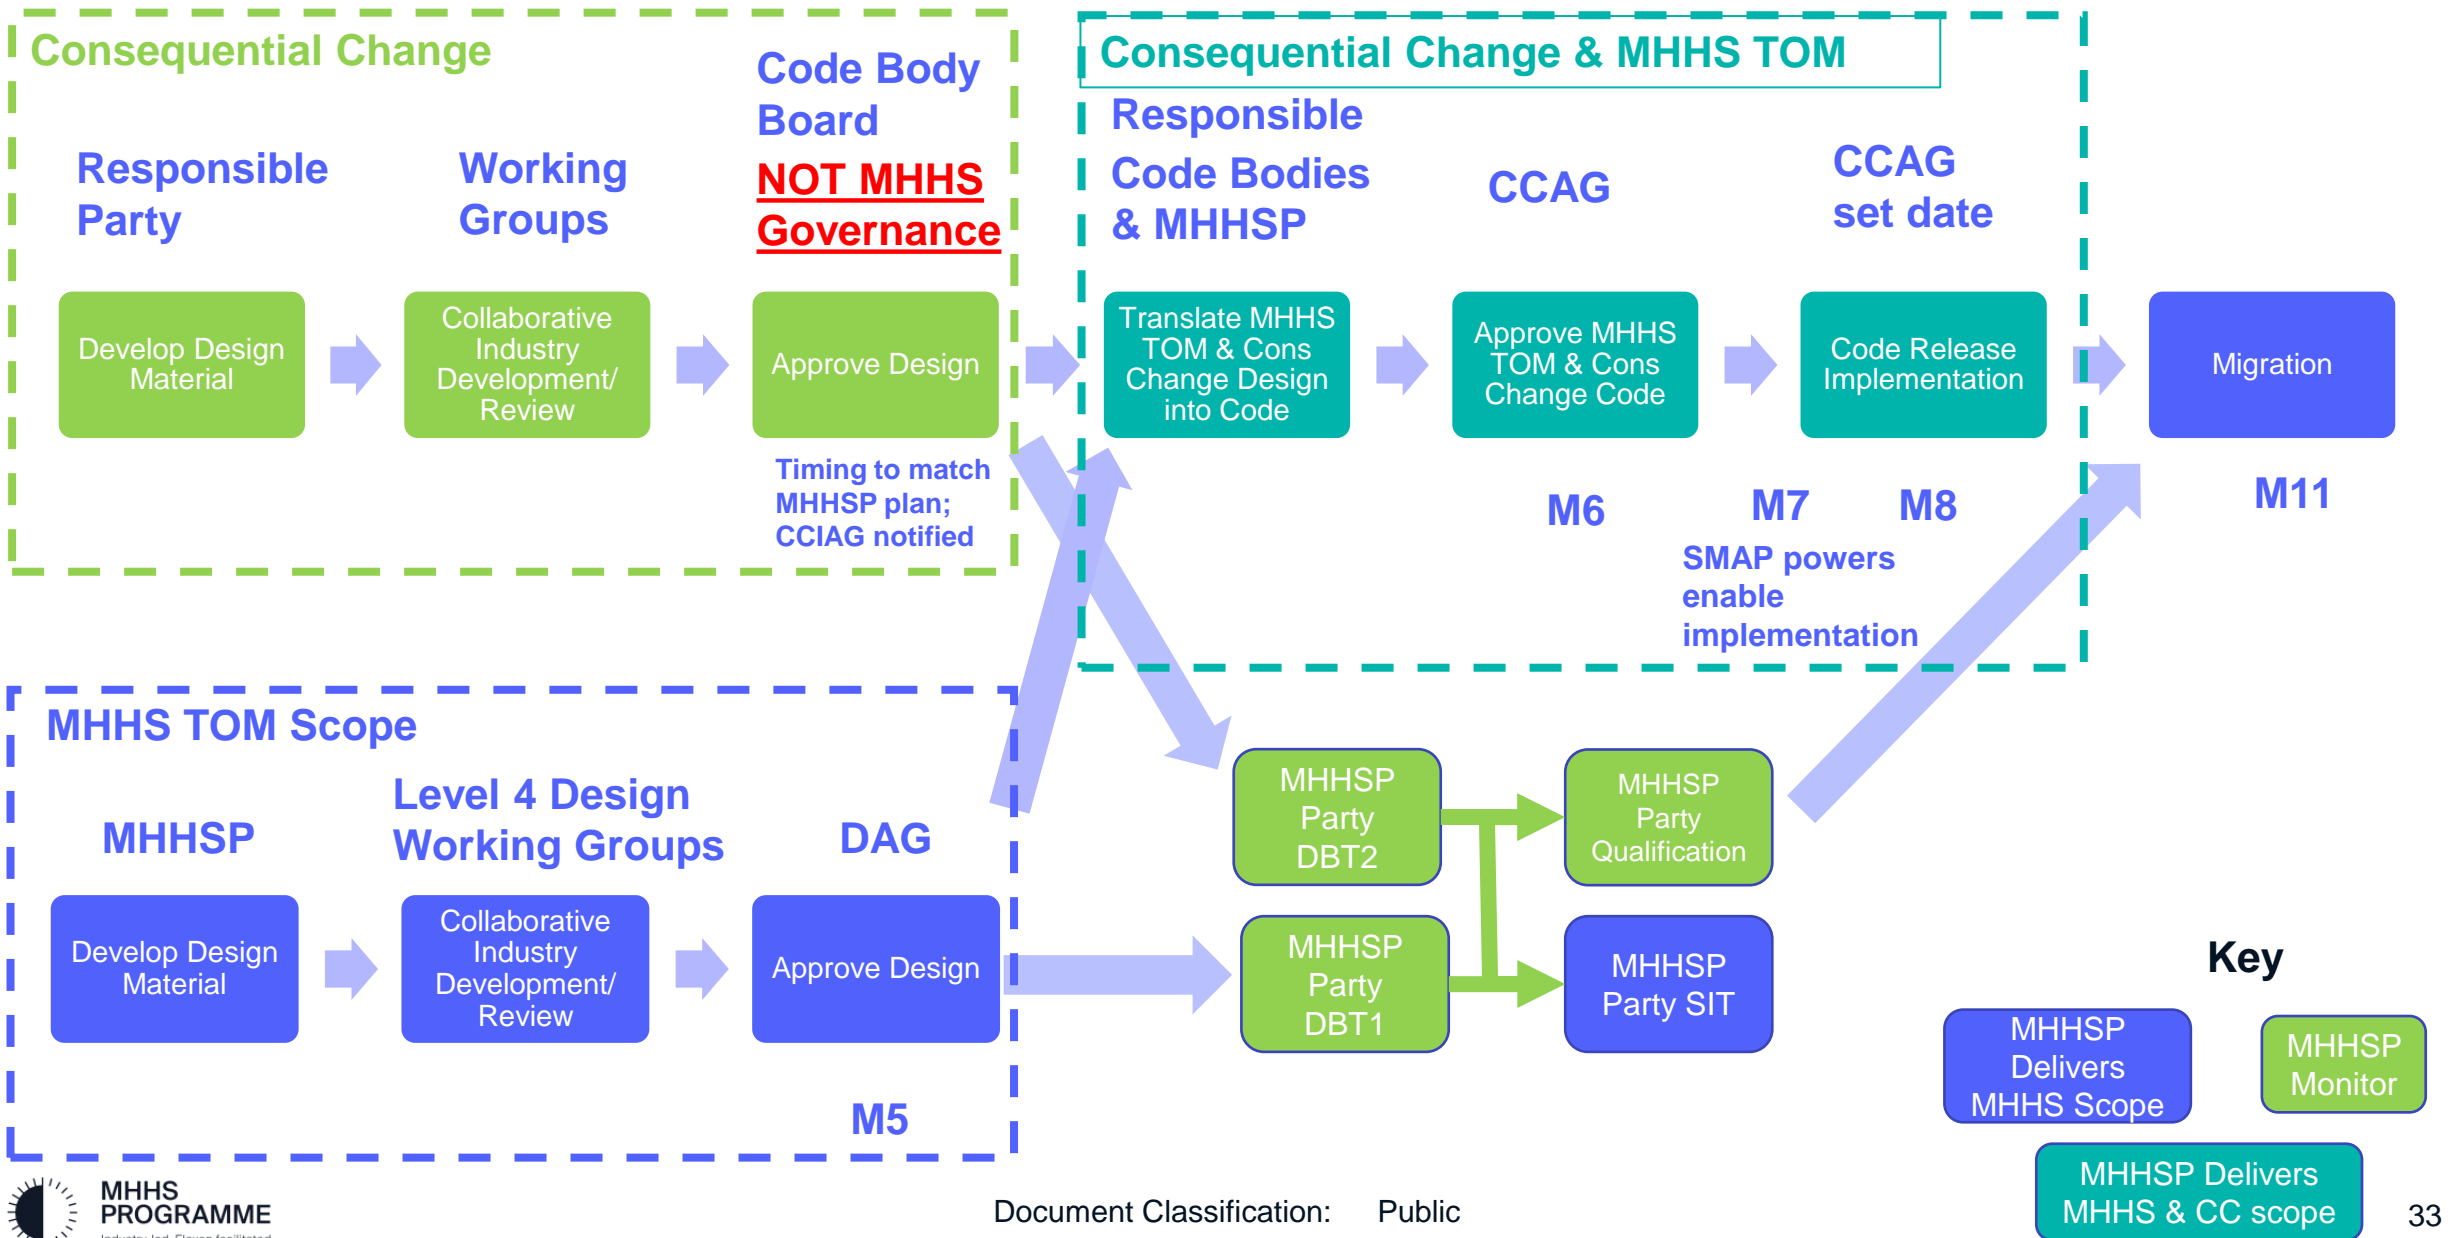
Consequential Change

Responsible Party

Working Groups

Code Body Board

NOT MHHS Governance

Develop Design Material

Collaborative Industry Development/ Review

Approve Design

Timing to match MHHSP plan; CCIAG notified

Consequential Change & MHHS TOM

Responsible

Code Bodies & MHHSP

CCAG

CCAG set date

Translate MHHS TOM & Cons Change Design into Code

Approve MHHS TOM & Cons Change Code

Code Release Implementation

Migration

M6

M7

M8

M11

SMAP powers enable implementation

MHHS TOM Scope

MHHSP

Level 4 Design Working Groups

DAG

Develop Design Material

Collaborative Industry Development/ Review

Approve Design

M5

MHHSP Party DBT2

MHHSP Party Qualification

MHHSP Party DBT1

MHHSP Party SIT

Key

MHHSP Delivers MHHS Scope

MHHSP Monitor

MHHSP Delivers MHHS & CC scope

MHHS PROGRAMME

Industry led, Elexon facilitated

Document Classification: Public

33